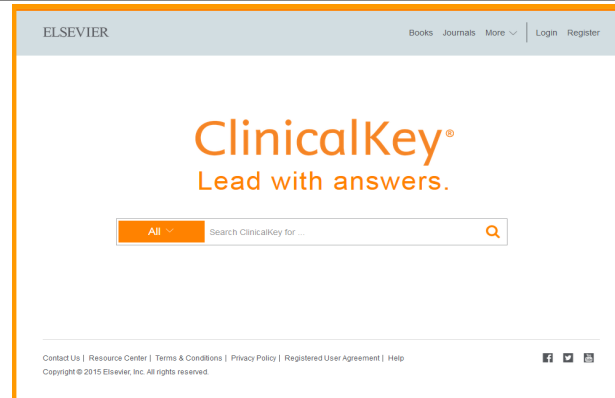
ELSEVIER

Books Journals More Login Register

ClinicalKey®
Lead with answers.

All

Search ClinicalKey for ...

Contact Us | Resource Center | Terms & Conditions | Privacy Policy | Registered User Agreement | Help
Copyright © 2015 Elsevier, Inc. All rights reserved.